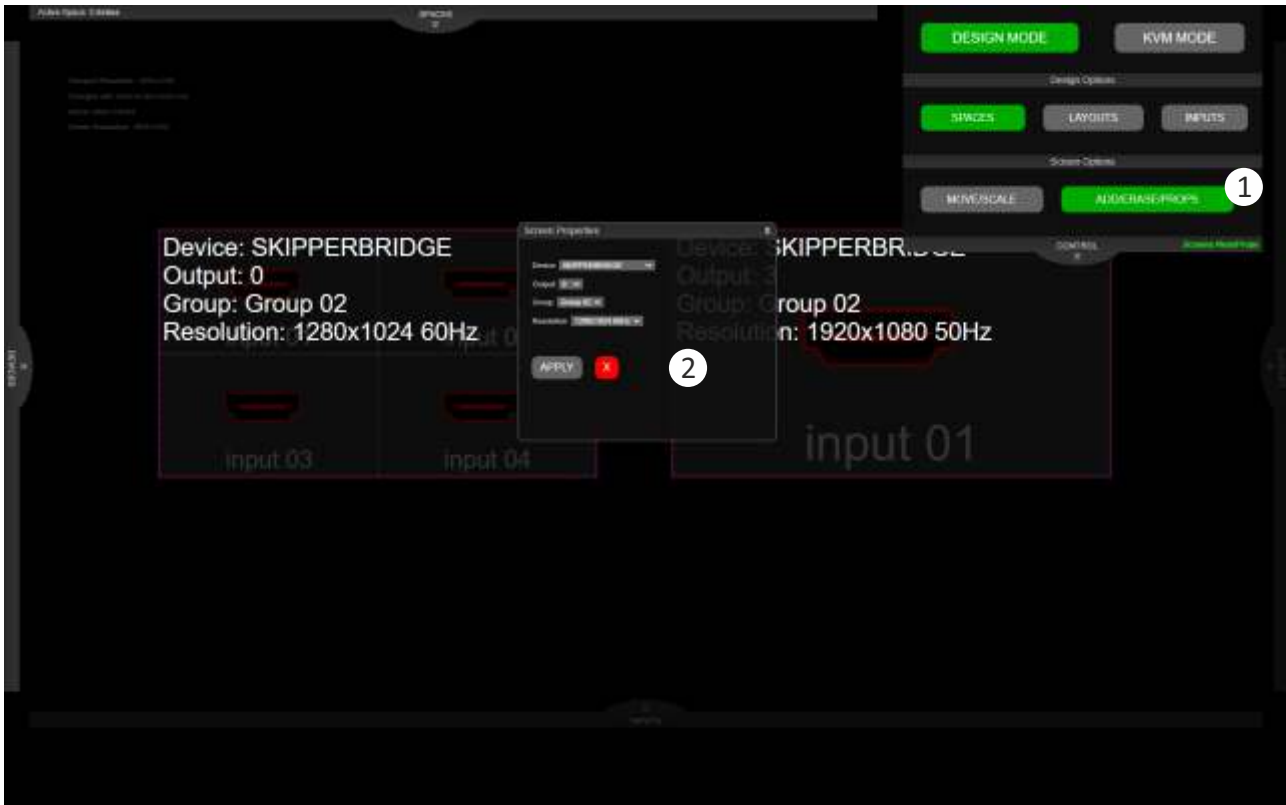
Active Space: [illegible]

SPACES

DESIGN MODE
KVM MODE
Design Options
SPACES
LAYOUTS
INPUTS
Screen Options
MOVE/SCALE
ADD/ERASE/PROPS
1
CONTROL

Device: SKIPPERBRIDGE
Output: 0
Group: Group 02
Resolution: 1280x1024 60Hz

input 0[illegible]

input 03
input 04

Screen Properties
Device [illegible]
Output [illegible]
Group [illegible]
Resolution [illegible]
APPLY
X
2

Device: SKIPPERBRIDGE
Output: 3
Group: Group 02
Resolution: 1920x1080 50Hz

input 01

INPUTS